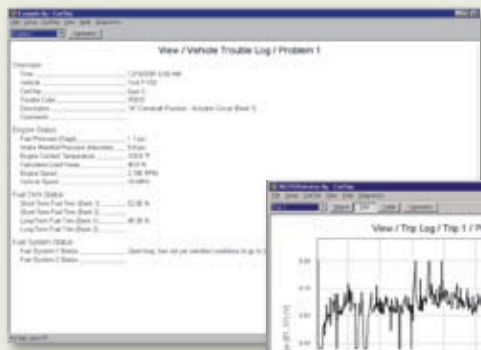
View / Vehicle Trouble Log / Problem 1

Overview
Time ............ 12/3/2001 5:09 AM
Vehicle ............ Ford F-150
CarChip ............ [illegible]
Trouble Code ............ P0010
Description ............ "A" Camshaft Position - Actuator Circuit (Bank 1)
Comments ............

Engine Status
Fuel Pressure (Gage) ............ 1.1 psi
Intake Manifold Pressure (Absolute) ............ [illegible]
Engine Coolant Temperature ............ 193.0 °F
Calculated Load Value ............ 30.0 %
Engine Speed ............ 2,186 RPM
Vehicle Speed ............ 18 MPH

Fuel Trim Status
Short Term Fuel Trim (Bank 1) ............ 52.00 %
Short Term Fuel Trim (Bank 2) ............
Long Term Fuel Trim (Bank 1) ............ 46.00 %
Long Term Fuel Trim (Bank 2) ............

Fuel System Status
Fuel System 1 Status ............ Open loop, has not yet satisfied conditions to go to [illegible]
Fuel System 2 Status ............

View / Trip Log / Trip 1 / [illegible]